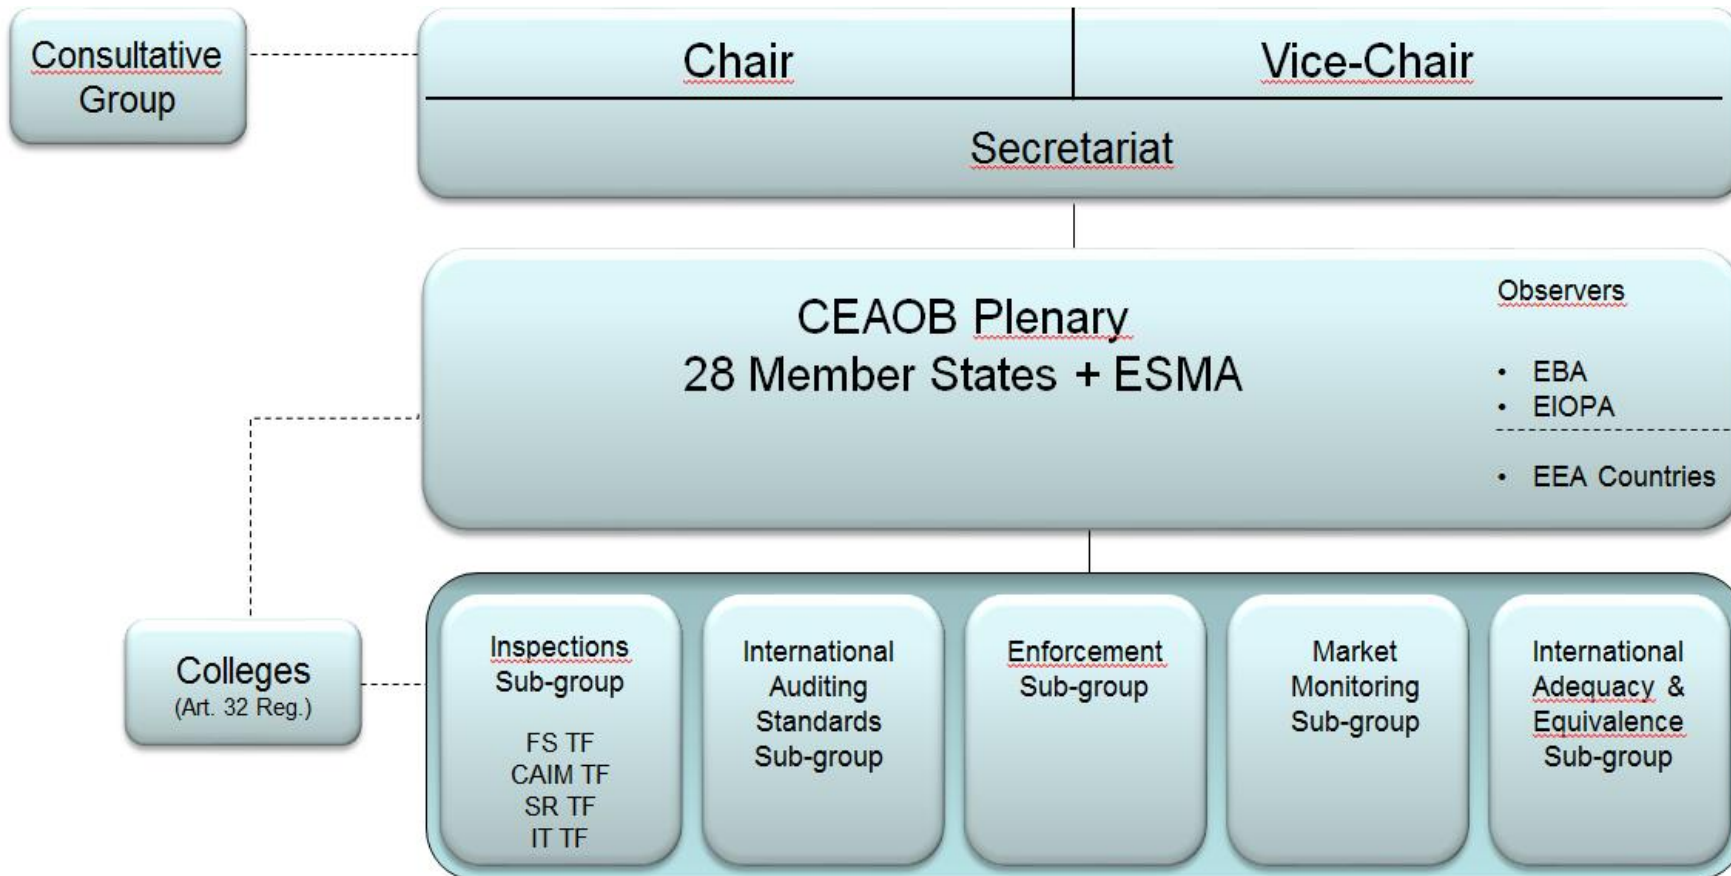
Consultative Group

Chair

Vice-Chair

Secretariat

CEAOB Plenary
28 Member States + ESMA

Observers

- EBA
- EIOPA

- EEA Countries

Colleges
(Art. 32 Reg.)

Inspections Sub-group

FS TF
CAIM TF
SR TF
IT TF

International Auditing Standards Sub-group

Enforcement Sub-group

Market Monitoring Sub-group

International Adequacy & Equivalence Sub-group